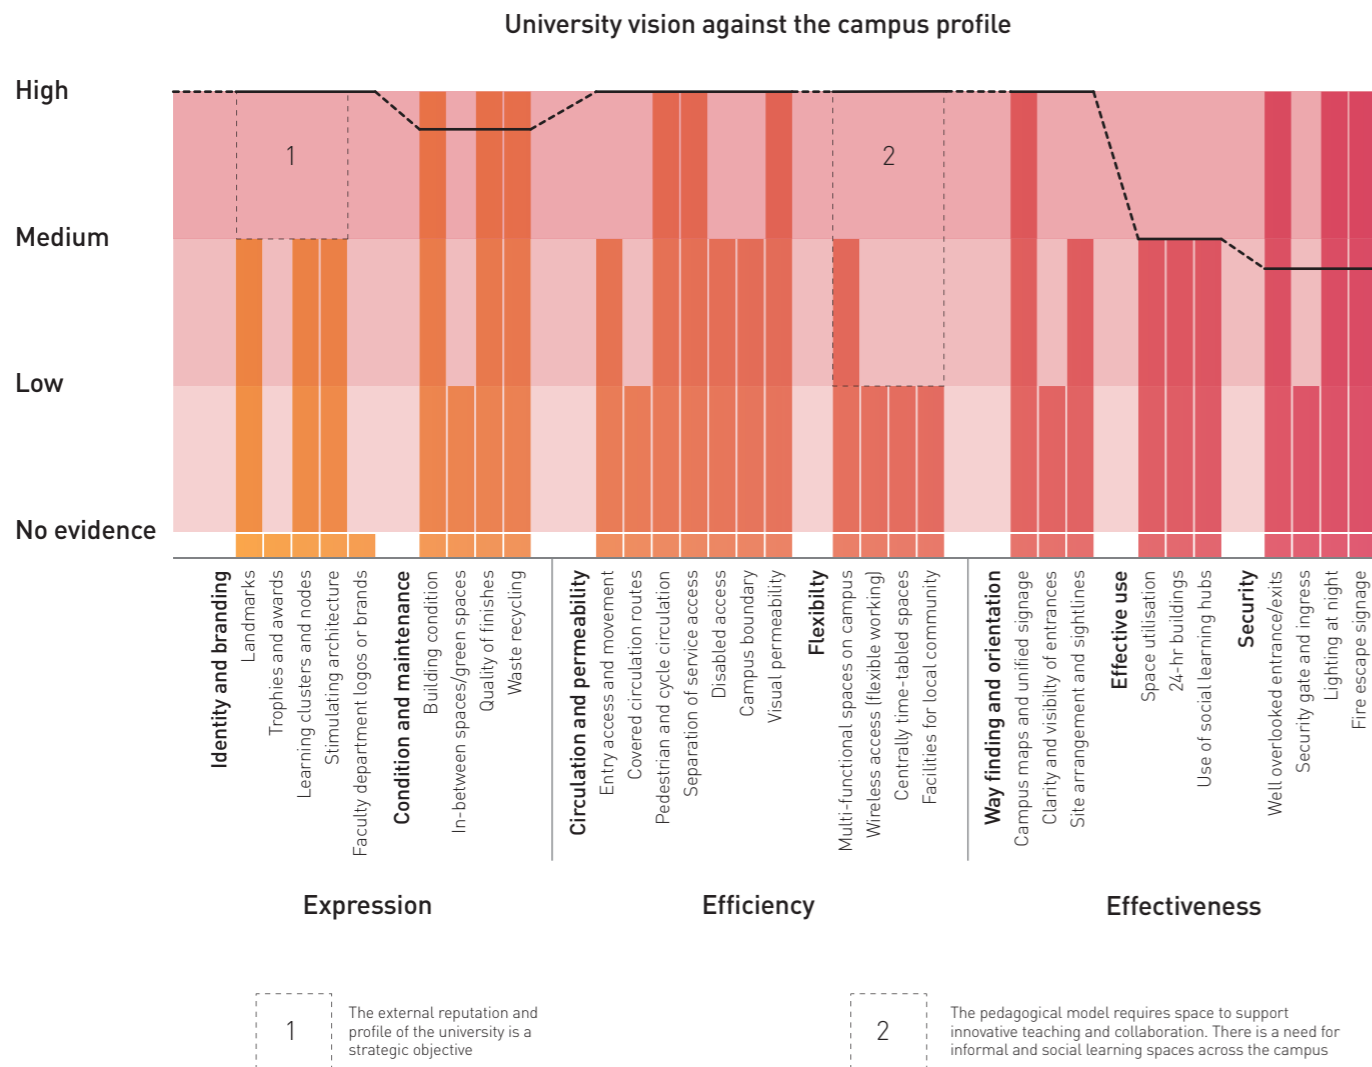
University vision against the campus profile

High

Medium

Low

No evidence

1

2

Identity and branding
Landmarks
Trophies and awards
Learning clusters and nodes
Stimulating architecture
Faculty department logos or brands
Condition and maintenance
Building condition
In-between spaces/green spaces
Quality of finishes
Waste recycling

Circulation and permeability
Entry access and movement
Covered circulation routes
Pedestrian and cycle circulation
Separation of service access
Disabled access
Campus boundary
Visual permeability
Flexibility
Multi-functional spaces on campus
Wireless access (flexible working)
Centrally time-tabled spaces
Facilities for local community

Way finding and orientation
Campus maps and unified signage
Clarity and visibility of entrances
Site arrangement and sightlines
Effective use
Space utilisation
24-hr buildings
Use of social learning hubs
Security
Well overlooked entrance/exits
Security gate and ingress
Lighting at night
Fire escape signage

Expression

Efficiency

Effectiveness

1
The external reputation and profile of the university is a strategic objective

2
The pedagogical model requires space to support innovative teaching and collaboration. There is a need for informal and social learning spaces across the campus